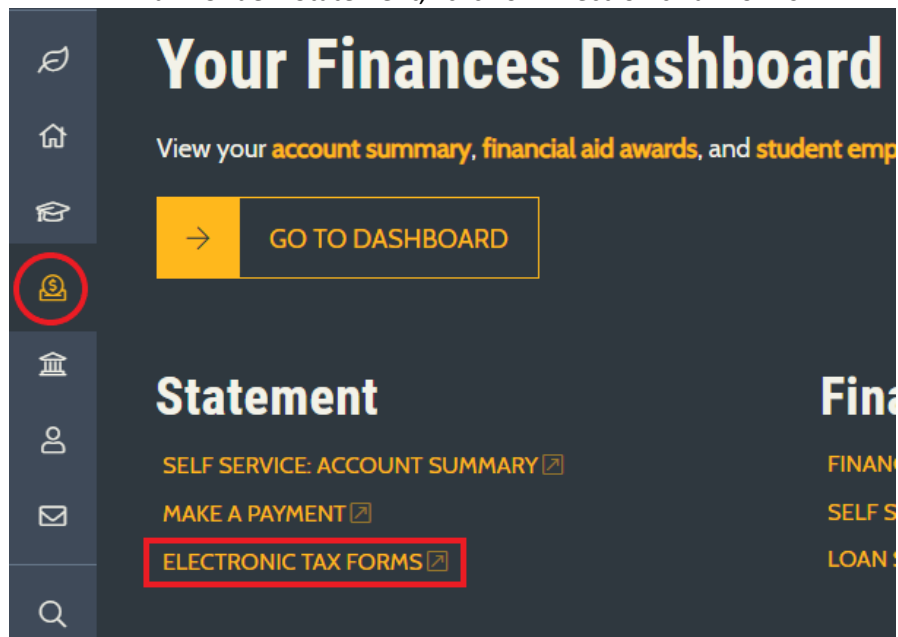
# Your Finances Dashboard

View your account summary, financial aid awards, and student emp

GO TO DASHBOARD

## Statement

SELF SERVICE: ACCOUNT SUMMARY

MAKE A PAYMENT

ELECTRONIC TAX FORMS

## Fina

FINAN

SELF S

LOAN